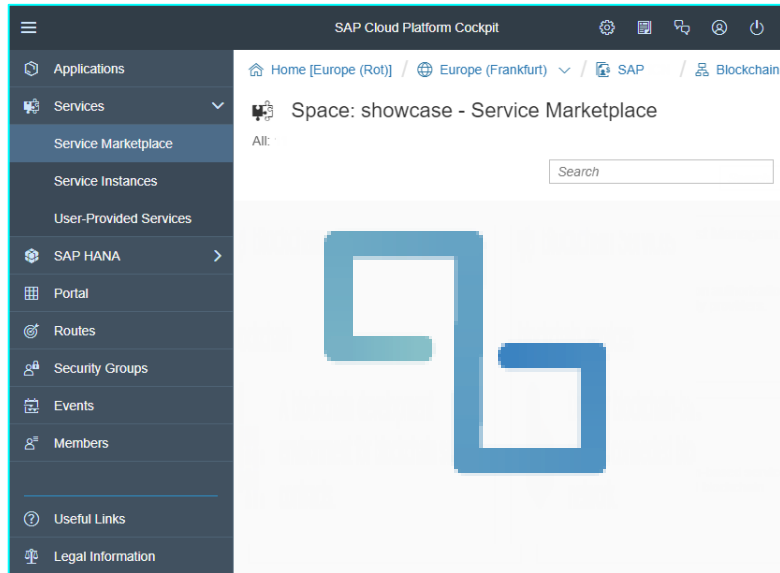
SAP Cloud Platform Cockpit

Applications
Services
Service Marketplace
Service Instances
User-Provided Services
SAP HANA
Portal
Routes
Security Groups
Events
Members

Useful Links
Legal Information

Home [Europe (Rot)] / Europe (Frankfurt) / SAP / Blockchain

Space: showcase - Service Marketplace

All:

Search